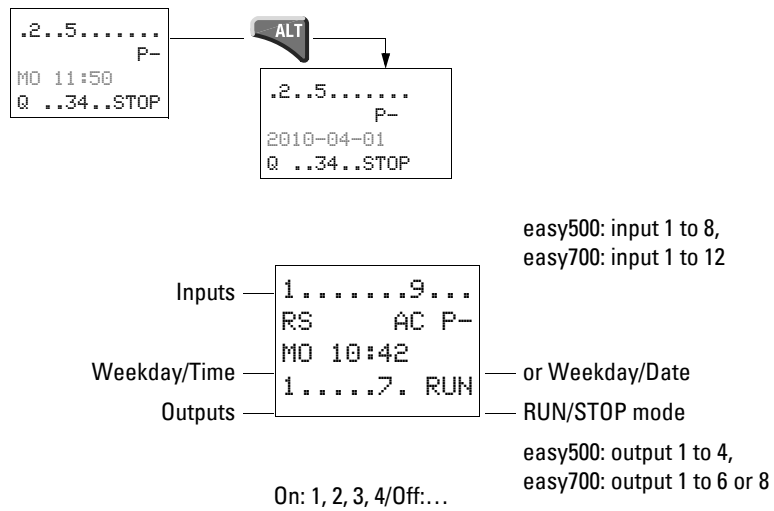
.2..5.......
P-
MO 11:50
Q ..34..STOP

ALT

.2..5.......
P-
2010-04-01
Q ..34..STOP

easy500: input 1 to 8,
easy700: input 1 to 12

Inputs
1........9...
RS AC P-
MO 10:42
1.....7. RUN

Weekday/Time
Outputs
or Weekday/Date
RUN/STOP mode

easy500: output 1 to 4,
easy700: output 1 to 6 or 8

On: 1, 2, 3, 4/Off:...